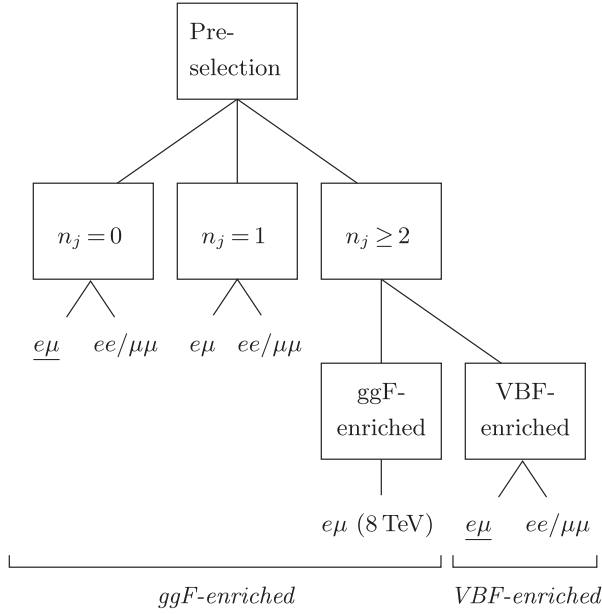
Pre-selection

$n_j = 0$

$n_j = 1$

$n_j \geq 2$

$\underline{e\mu}$ $ee/\mu\mu$

$e\mu$ $ee/\mu\mu$

ggF-enriched

VBF-enriched

$e\mu$ (8 TeV)

$\underline{e\mu}$ $ee/\mu\mu$

ggF-enriched

VBF-enriched